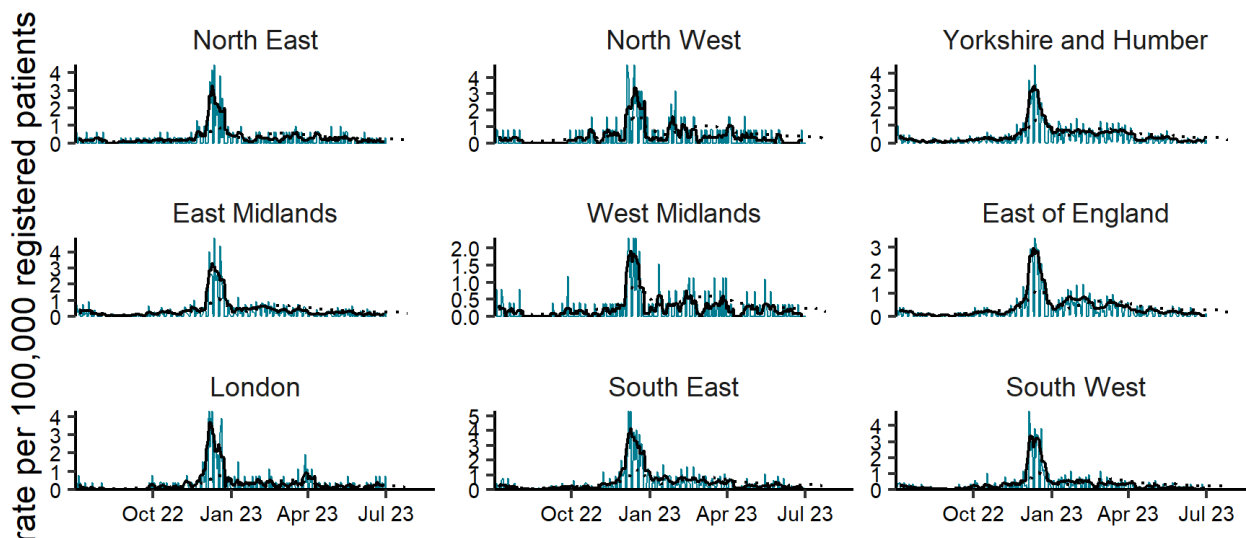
rate per 100,000 registered patients

North East
4
3
2
1
0

North West
4
3
2
1
0

Yorkshire and Humber
4
3
2
1
0

East Midlands
4
3
2
1
0

West Midlands
2.0
1.5
1.0
0.5
0.0

East of England
3
2
1
0

London
4
3
2
1
0
Oct 22
Jan 23
Apr 23
Jul 23

South East
5
4
3
2
1
0
Oct 22
Jan 23
Apr 23
Jul 23

South West
4
3
2
1
0
Oct 22
Jan 23
Apr 23
Jul 23